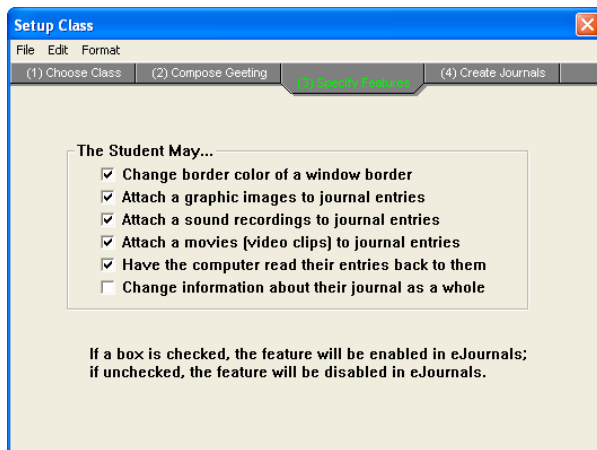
Setup Class

File Edit Format

(1) Choose Class (2) Compose Geeting (3) Specify Features (4) Create Journals

The Student May...

☑ Change border color of a window border
☑ Attach a graphic images to journal entries
☑ Attach a sound recordings to journal entries
☑ Attach a movies (video clips) to journal entries
☑ Have the computer read their entries back to them
☐ Change information about their journal as a whole

If a box is checked, the feature will be enabled in eJournals; if unchecked, the feature will be disabled in eJournals.